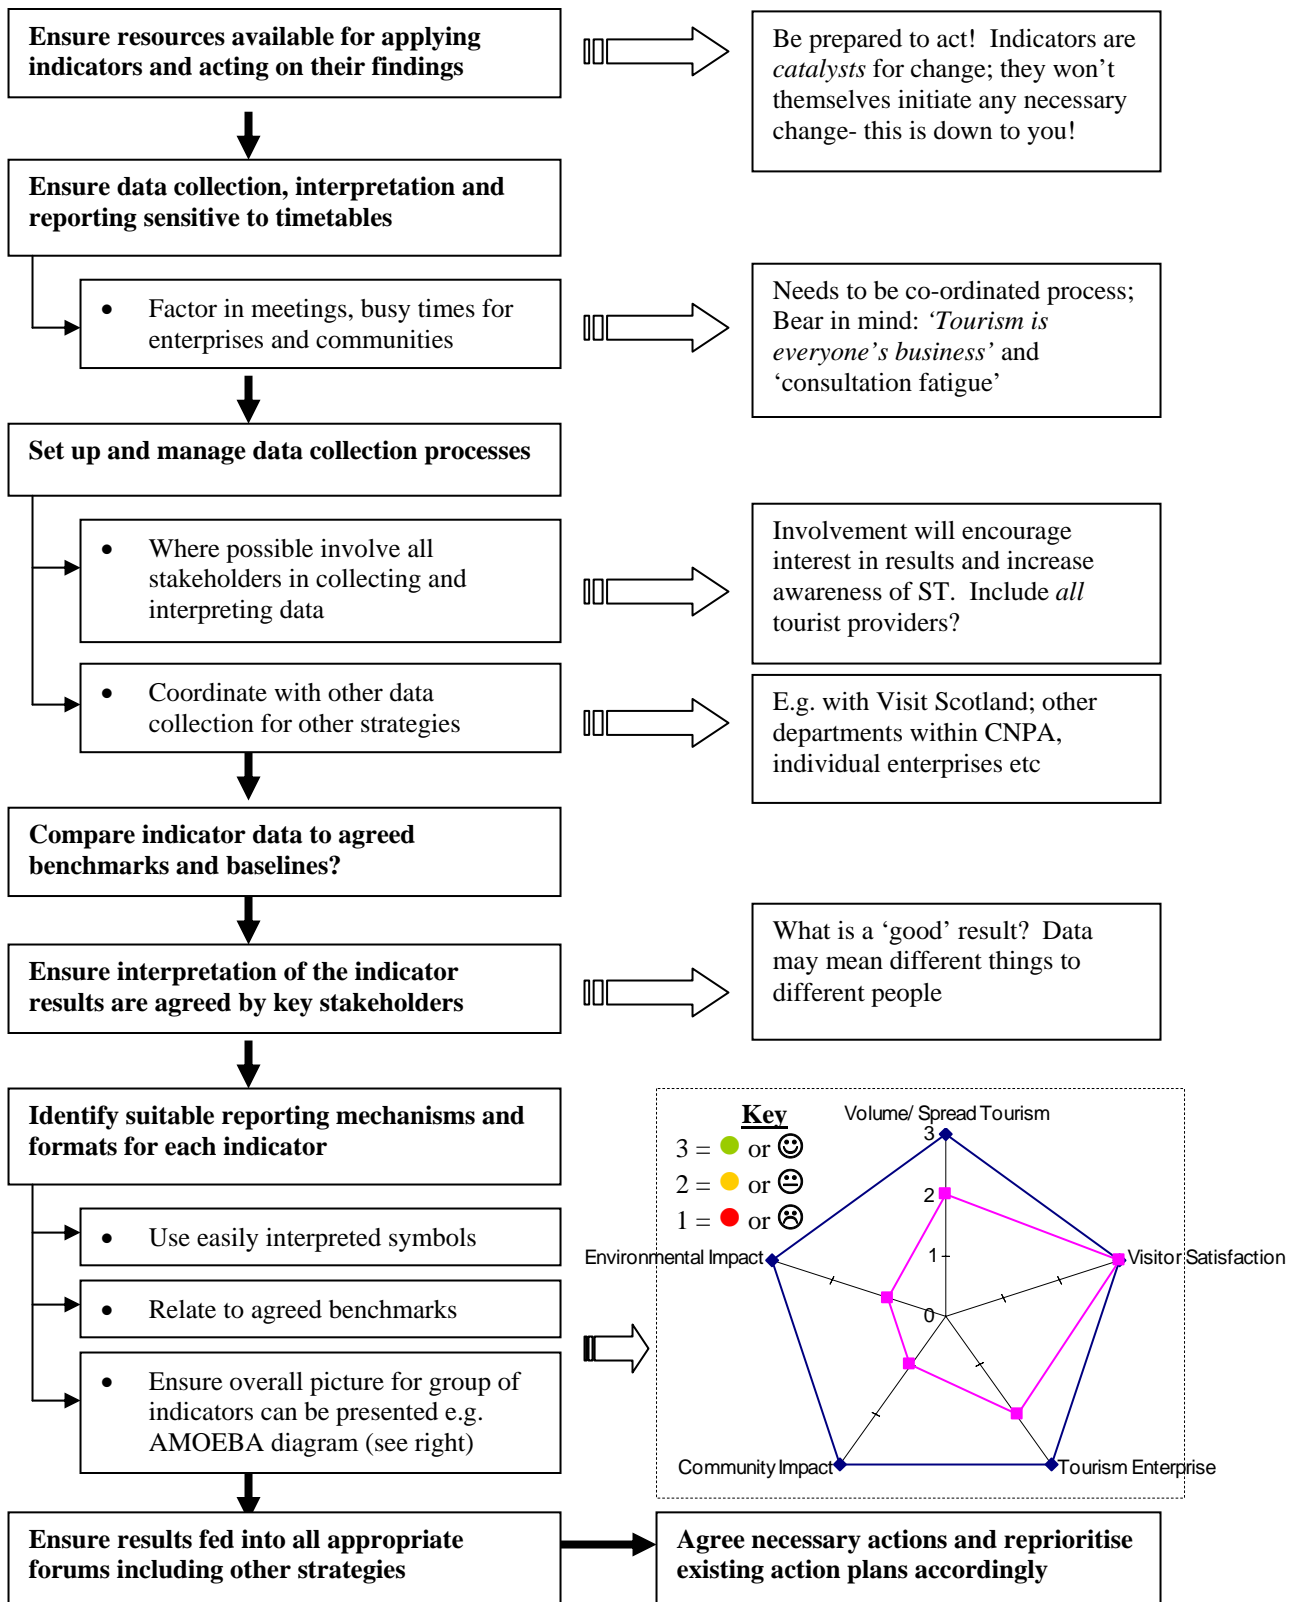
**Ensure resources available for applying indicators and acting on their findings**

Be prepared to act! Indicators are *catalysts* for change; they won't themselves initiate any necessary change- this is down to you!

**Ensure data collection, interpretation and reporting sensitive to timetables**

• Factor in meetings, busy times for enterprises and communities

Needs to be co-ordinated process; Bear in mind: *'Tourism is everyone's business'* and 'consultation fatigue'

**Set up and manage data collection processes**

• Where possible involve all stakeholders in collecting and interpreting data

Involvement will encourage interest in results and increase awareness of ST. Include *all* tourist providers?

• Coordinate with other data collection for other strategies

E.g. with Visit Scotland; other departments within CNPA, individual enterprises etc

**Compare indicator data to agreed benchmarks and baselines?**

**Ensure interpretation of the indicator results are agreed by key stakeholders**

What is a 'good' result? Data may mean different things to different people

**Identify suitable reporting mechanisms and formats for each indicator**

• Use easily interpreted symbols

• Relate to agreed benchmarks

• Ensure overall picture for group of indicators can be presented e.g. AMOEBA diagram (see right)

**Key**
3 = or ☺
2 = or 😐
1 = or ☹

Volume/ Spread Tourism
3
2
1
0
Visitor Satisfaction
Tourism Enterprise
Community Impact
Environmental Impact

**Ensure results fed into all appropriate forums including other strategies**

**Agree necessary actions and reprioritise existing action plans accordingly**